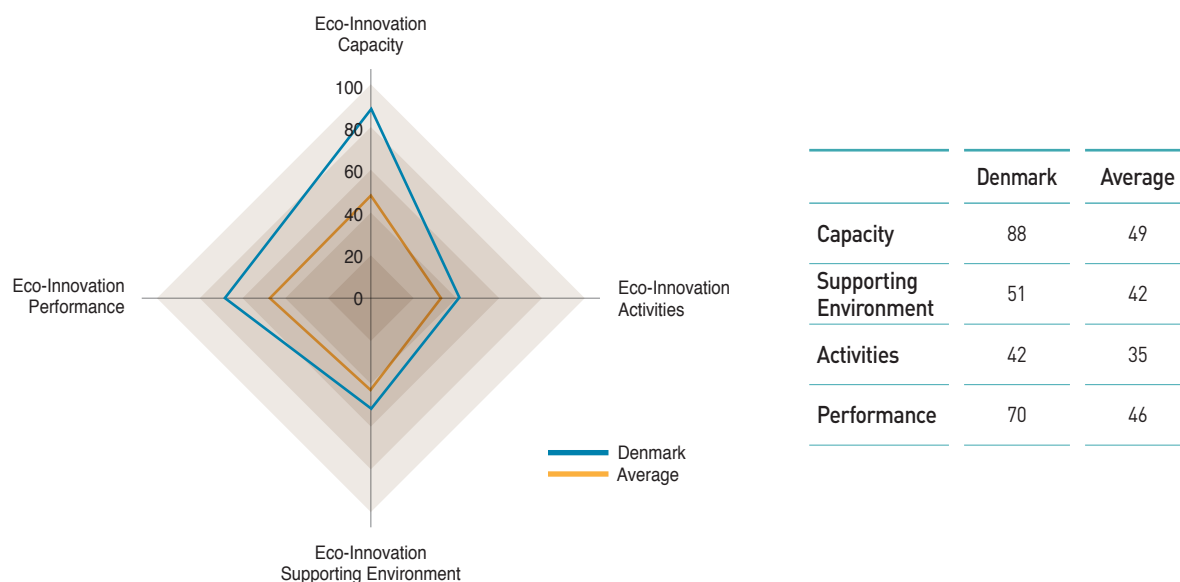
Eco-Innovation Capacity

100
80
60
40
20
0

Eco-Innovation Performance

Eco-Innovation Activities

Eco-Innovation Supporting Environment

Denmark
Average

| | Denmark | Average |
|---|---|---|
| Capacity | 88 | 49 |
| Supporting Environment | 51 | 42 |
| Activities | 42 | 35 |
| Performance | 70 | 46 |